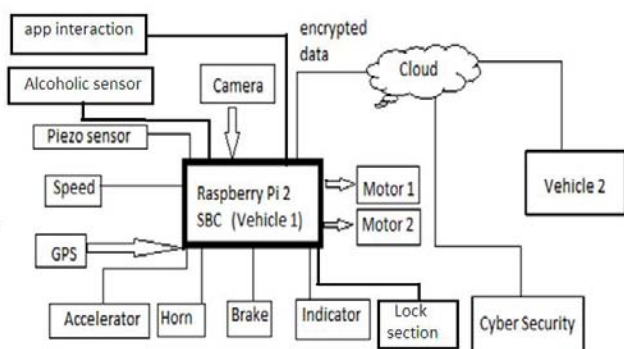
app interaction

encrypted data

Cloud

Alcoholic sensor

Camera

Piezo sensor

Speed

Raspberry Pi 2
SBC (Vehicle 1)

Motor 1

Motor 2

Vehicle 2

GPS

Accelerator

Horn

Brake

Indicator

Lock section

Cyber Security